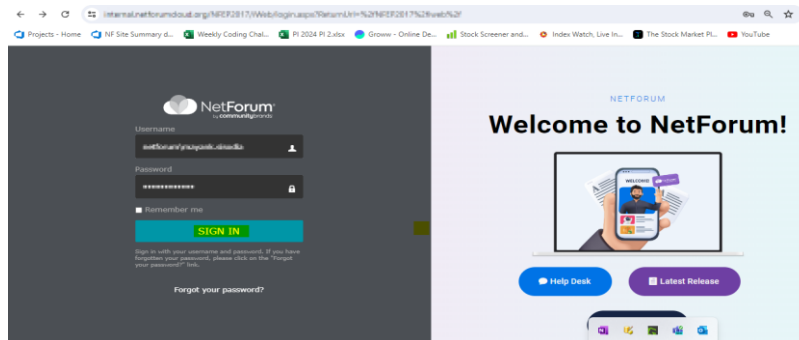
internal.netforumcloud.org/NFEP2017/iWeb/login.aspx?ReturnUrl=%2fNFEP2017%2fiweb%2f

Projects - Home NF Site Summary d... Weekly Coding Chal... PI 2024 PI 2.xlsx Groww - Online De... Stock Screener and... Index Watch, Live In... The Stock Market Pl... YouTube

NetForum
by communitybrands

Username

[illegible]

Password

••••••••••••••

Remember me

SIGN IN

Sign in with your username and password. If you have forgotten your password, please click on the "Forgot your password?" link.

Forgot your password?

NETFORUM

Welcome to NetForum!

WELCOME

Help Desk

Latest Release